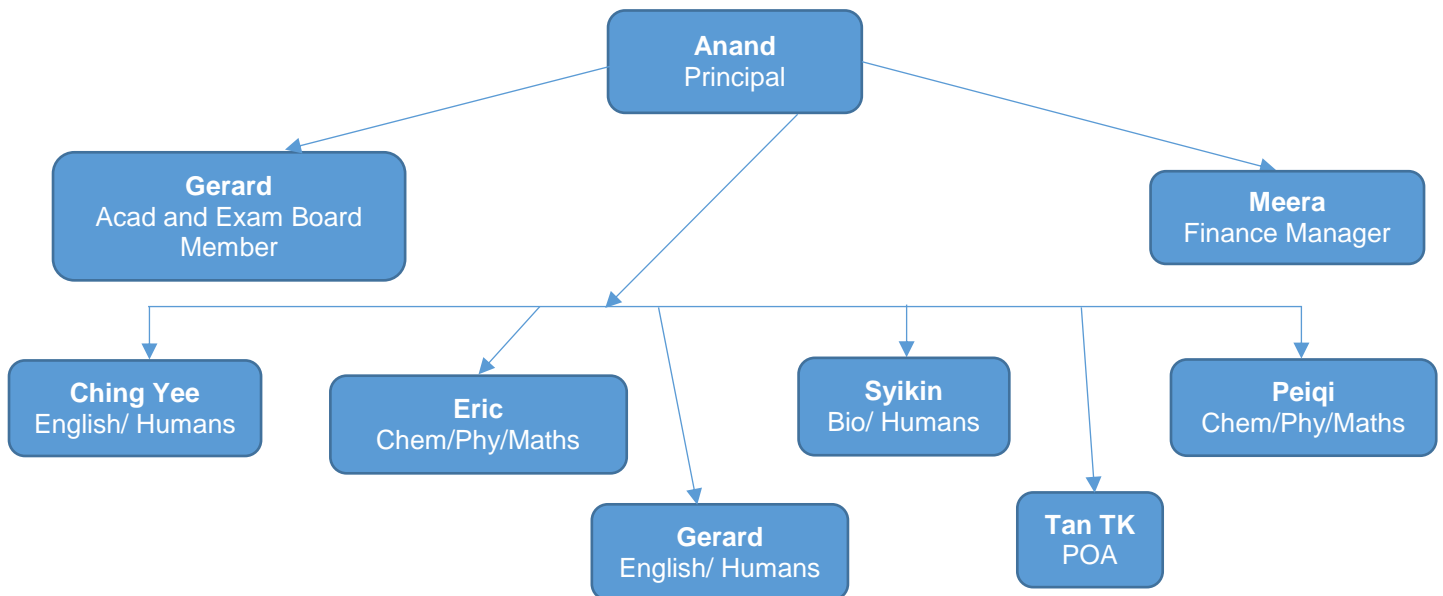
**Anand**
Principal

**Gerard**
Acad and Exam Board Member

**Meera**
Finance Manager

**Ching Yee**
English/ Humans

**Eric**
Chem/Phy/Maths

**Gerard**
English/ Humans

**Syikin**
Bio/ Humans

**Tan TK**
POA

**Peiqi**
Chem/Phy/Maths